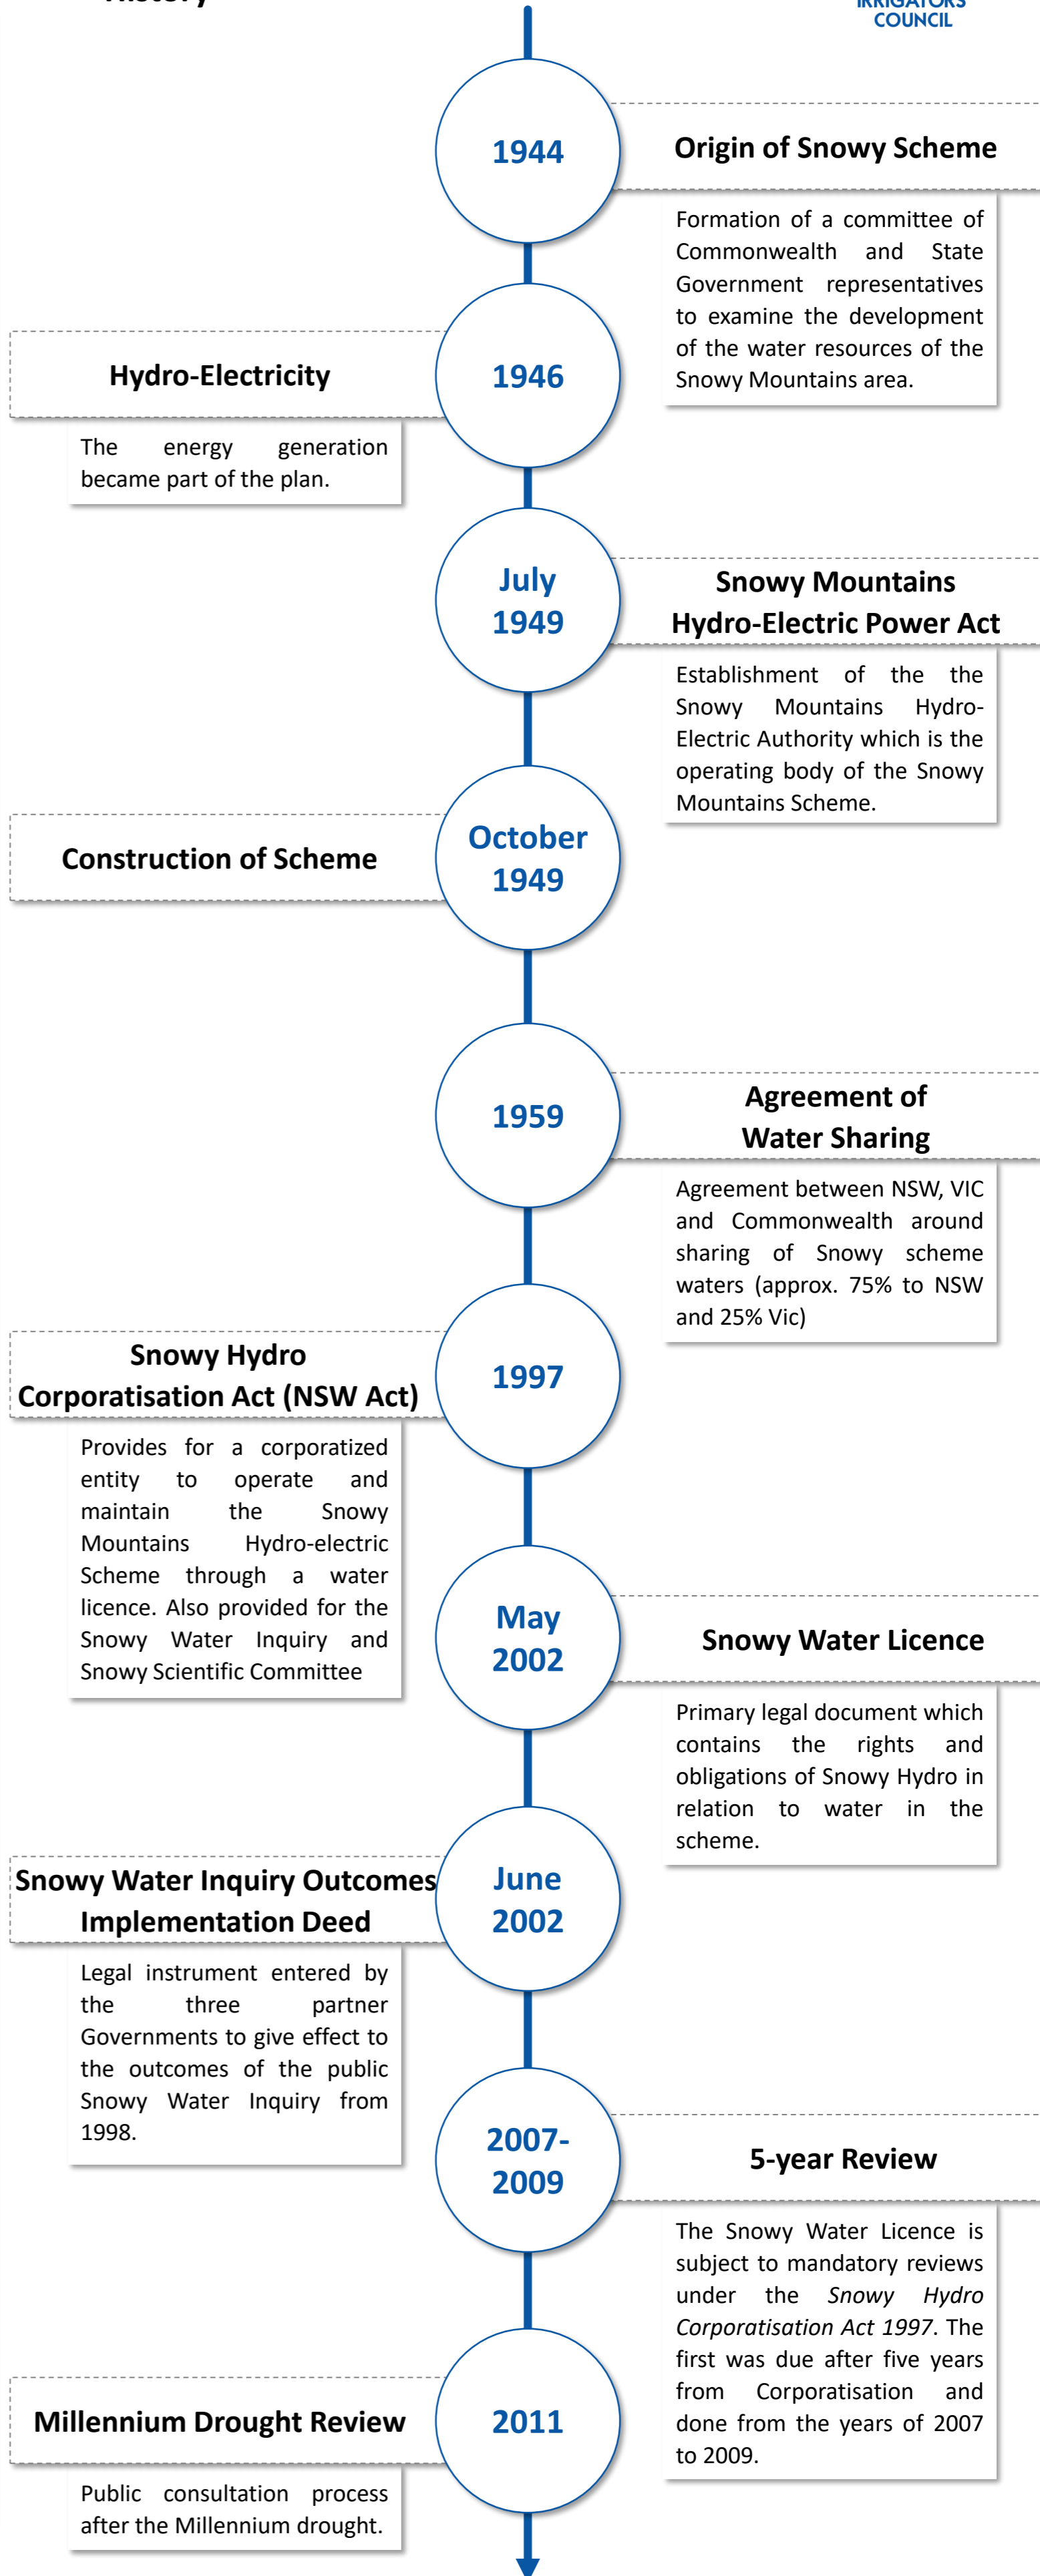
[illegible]

IRRIGATORS COUNCIL

1944

Origin of Snowy Scheme

Formation of a committee of Commonwealth and State Government representatives to examine the development of the water resources of the Snowy Mountains area.

Hydro-Electricity

1946

The energy generation became part of the plan.

July 1949

Snowy Mountains Hydro-Electric Power Act

Establishment of the the Snowy Mountains Hydro-Electric Authority which is the operating body of the Snowy Mountains Scheme.

Construction of Scheme

October 1949

1959

Agreement of Water Sharing

Agreement between NSW, VIC and Commonwealth around sharing of Snowy scheme waters (approx. 75% to NSW and 25% Vic)

Snowy Hydro Corporatisation Act (NSW Act)

1997

Provides for a corporatized entity to operate and maintain the Snowy Mountains Hydro-electric Scheme through a water licence. Also provided for the Snowy Water Inquiry and Snowy Scientific Committee

May 2002

Snowy Water Licence

Primary legal document which contains the rights and obligations of Snowy Hydro in relation to water in the scheme.

Snowy Water Inquiry Outcomes Implementation Deed

June 2002

Legal instrument entered by the three partner Governments to give effect to the outcomes of the public Snowy Water Inquiry from 1998.

2007-2009

5-year Review

The Snowy Water Licence is subject to mandatory reviews under the *Snowy Hydro Corporatisation Act 1997*. The first was due after five years from Corporatisation and done from the years of 2007 to 2009.

Millennium Drought Review

2011

Public consultation process after the Millennium drought.